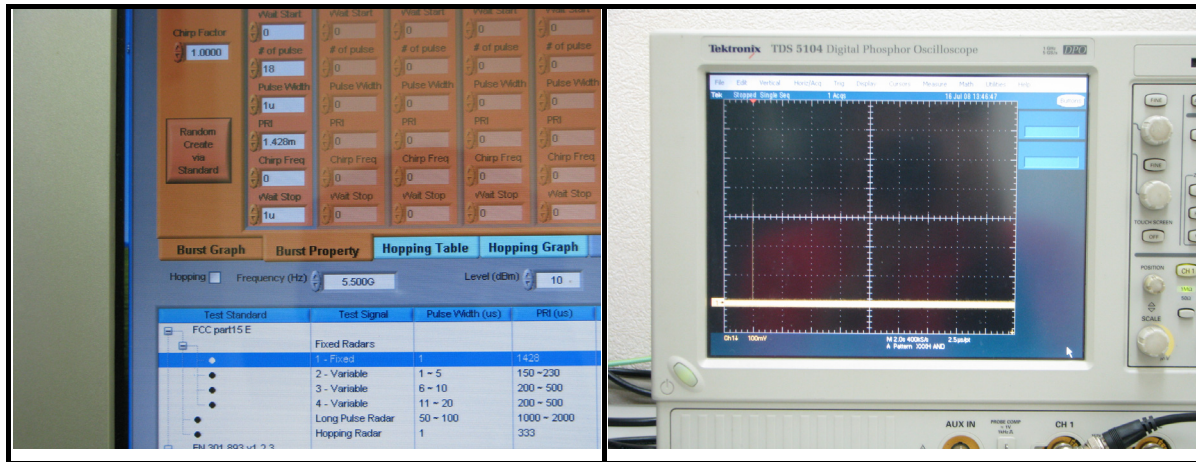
Chirp Factor
1.0000

Random Create via Standard

Wait Start
0
# of pulse
18
Pulse Width
1u
PRI
1.428m
Chirp Freq
0
Wait Stop
1u

Wait Start
0
# of pulse
0
Pulse Width
0
PRI
0
Chirp Freq
0
Wait Stop
0

Wait Start
0
# of pulse
0
Pulse Width
0
PRI
0
Chirp Freq
0
Wait Stop
0

Wait Start
0
# of pulse
0
Pulse Width
0
PRI
0
Chirp Freq
0
Wait Stop
0

Wait Start
0
# of pulse
0
Pulse Width
0
PRI
0
Chirp Freq
0
Wait Stop
0

Burst Graph | Burst Property | Hopping Table | Hopping Graph

Hopping Frequency (Hz) 5.500G Level (dBm) 10

| Test Standard | Test Signal | Pulse Width (us) | PRI (us) |
|---|---|---|---|
| FCC part15 E | | | |
| | Fixed Radars | | |
| | 1 - Fixed | 1 | 1428 |
| | 2 - Variable | 1 ~ 5 | 150 ~230 |
| | 3 - Variable | 6 ~ 10 | 200 ~ 500 |
| | 4 - Variable | 11 ~ 20 | 200 ~ 500 |
| | Long Pulse Radar | 50 ~ 100 | 1000 ~ 2000 |
| | Hopping Radar | 1 | 333 |
| EN 301 893 v1.2.3 | | | |

Tektronix TDS 5104 Digital Phosphor Oscilloscope DPO

File Edit Vertical Horiz/Acq Trig Display Cursors Measure Math Utilities Help
Tek Stopped Single Seq 1 Acqs 16 Jul 08 13:46:47
Ch1 100mV M 2.0s 400kS/s 2.5μs/pt A Pattern 1000H AND

FINE
FINE
TOUCH SCREEN
OFF
POSITION
CH 1
SCALE
AUX IN
CH 1